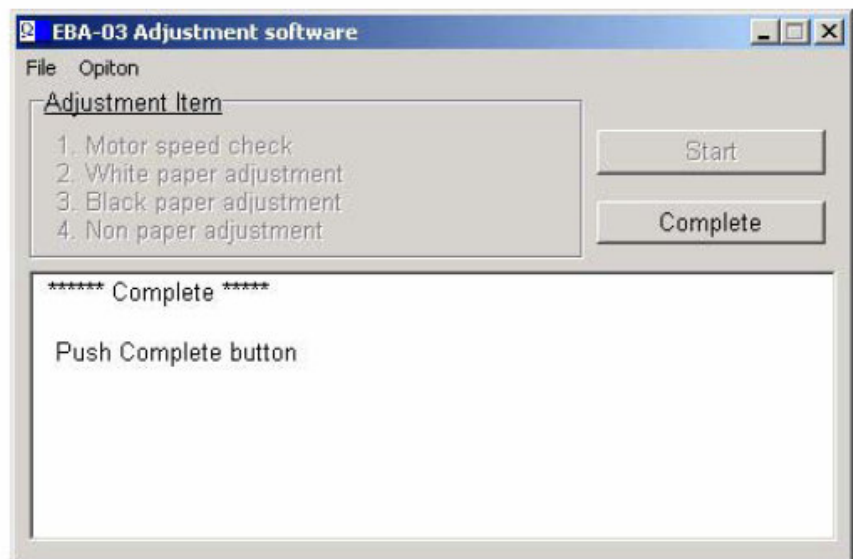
EBA-03 Adjustment software

File Opiton

Adjustment Item

1. Motor speed check
2. White paper adjustment
3. Black paper adjustment
4. Non paper adjustment

Start

Complete

****** Complete *****

Push Complete button